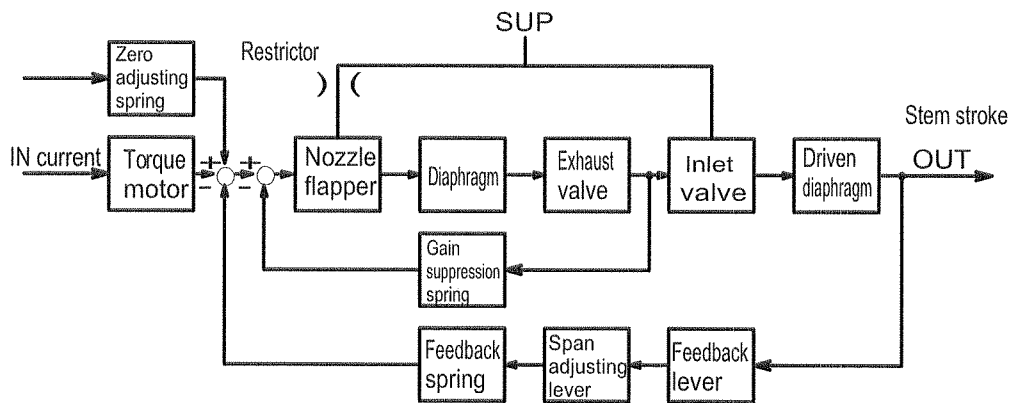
SUP

Zero adjusting spring

Restrictor

) (

Stem stroke

IN current

Torque motor

+ + − −

+ −

Nozzle flapper

Diaphragm

Exhaust valve

Inlet valve

Driven diaphragm

OUT

Gain suppression spring

Feedback spring

Span adjusting lever

Feedback lever